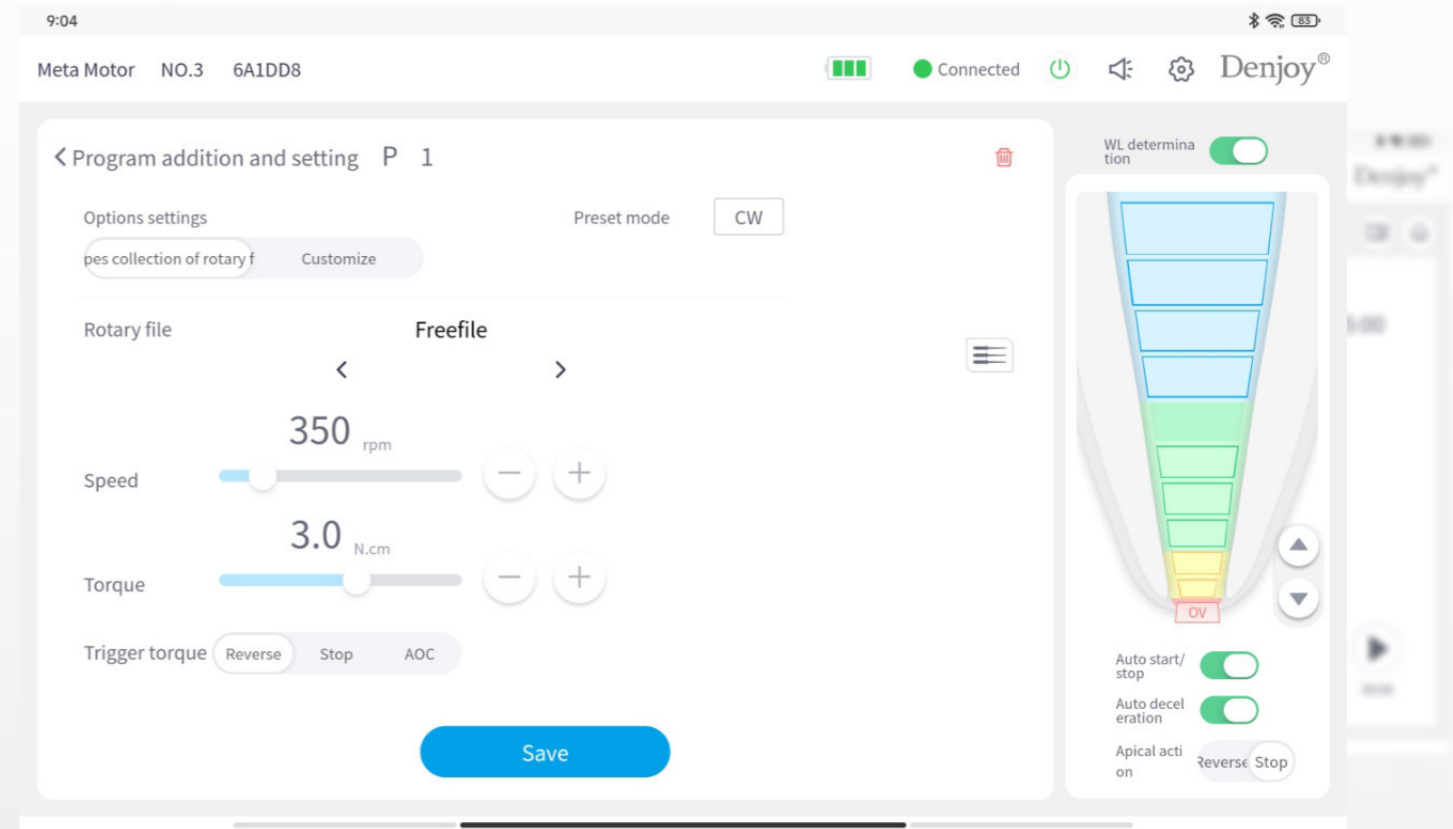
9:04

83

Meta Motor NO.3 6A1DD8

Connected

Denjoy®

< Program addition and setting P 1

Options settings

Preset mode CW

pes collection of rotary f Customize

Rotary file

Freefile

< >

350 rpm

Speed

3.0 N.cm

Torque

Trigger torque Reverse Stop AOC

Save

WL determination

OV

Auto start/stop

Auto deceleration

Apical action Reverse Stop

Denjoy®

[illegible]